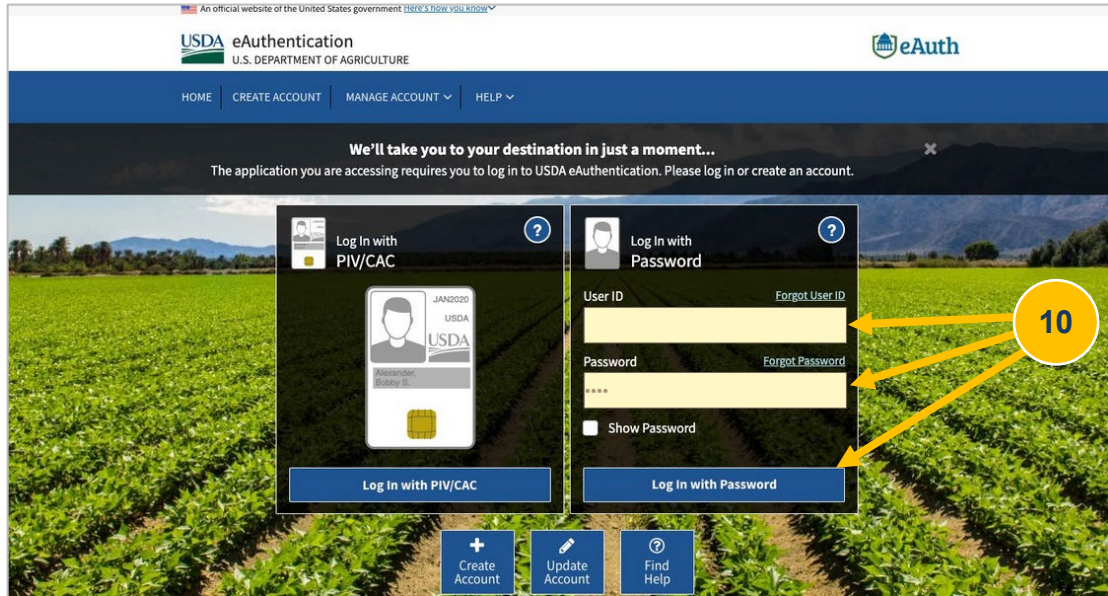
An official website of the United States government Here's how you know

USDA eAuthentication
U.S. DEPARTMENT OF AGRICULTURE

eAuth

HOME | CREATE ACCOUNT | MANAGE ACCOUNT | HELP

We'll take you to your destination in just a moment...
The application you are accessing requires you to log in to USDA eAuthentication. Please log in or create an account.

Log In with
PIV/CAC

JAN2020
USDA
USDA
Alexander, Bobby S.

Log In with PIV/CAC

Log In with
Password

User ID
Forgot User ID

Password
Forgot Password

••••

Show Password

Log In with Password

10

Create Account

Update Account

Find Help